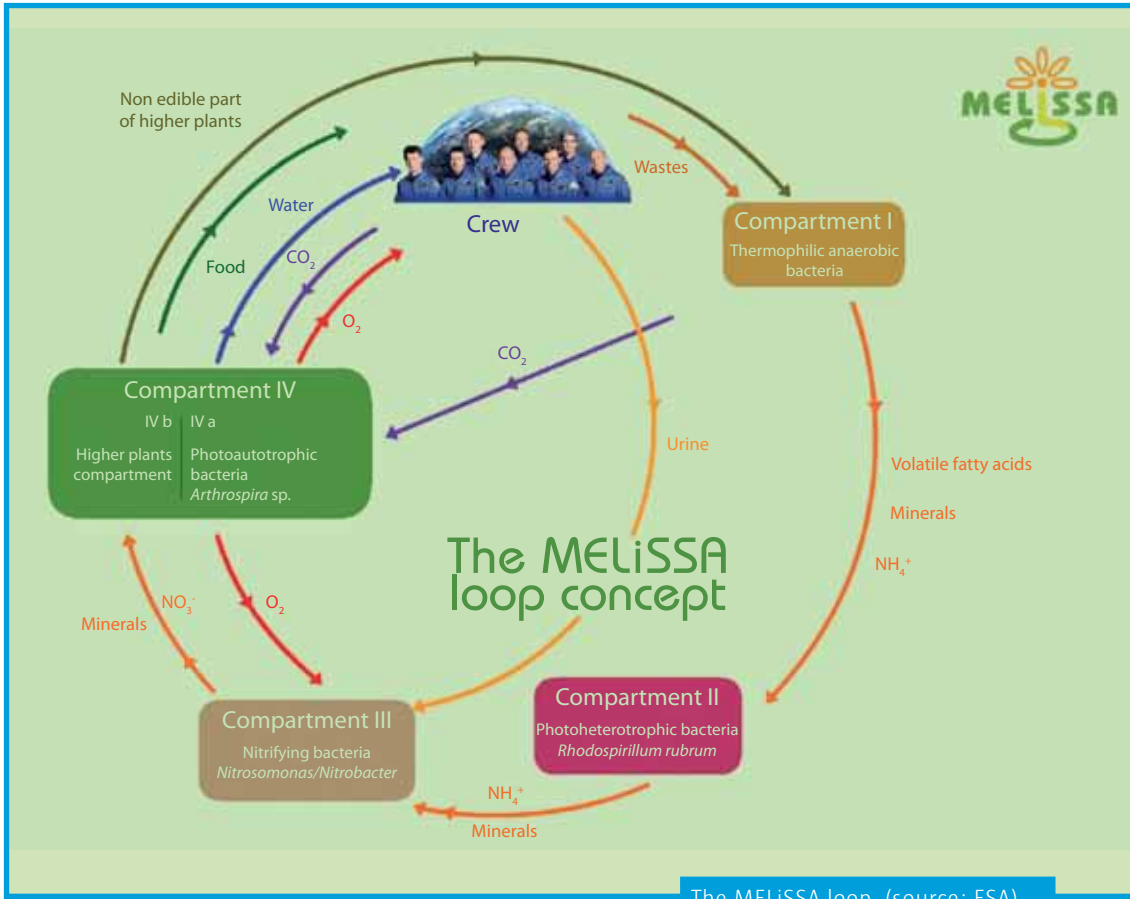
MELiSSA

Non edible part of higher plants

Wastes

Water

Crew

Compartment I
Thermophilic anaerobic bacteria

Food

$CO_2$

$O_2$

$CO_2$

Compartment IV
IV b
Higher plants compartment
IV a
Photoautotrophic bacteria
*Arthrospira* sp.

Urine

Volatile fatty acids

Minerals

$NH_4^+$

The MELiSSA loop concept

$NO_3^-$

Minerals

$O_2$

Compartment II
Photoheterotrophic bacteria
*Rhodospirillum rubrum*

Compartment III
Nitrifying bacteria
*Nitrosomonas/Nitrobacter*

$NH_4^+$

Minerals

The MELiSSA loop (source: ESA)